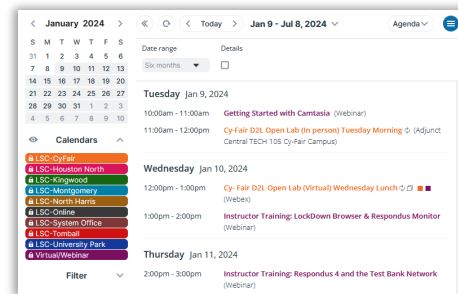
< January 2024 >

| S | M | T | W | T | F | S |
|---|---|---|---|---|---|---|
| 31 | 1 | 2 | 3 | 4 | 5 | 6 |
| 7 | 8 | 9 | 10 | 11 | 12 | 13 |
| 14 | 15 | 16 | 17 | 18 | 19 | 20 |
| 21 | 22 | 23 | 24 | 25 | 26 | 27 |
| 28 | 29 | 30 | 31 | 1 | 2 | 3 |
| 4 | 5 | 6 | 7 | 8 | 9 | 10 |

Calendars

LSC-CyFair
LSC-Houston North
LSC-Kingwood
LSC-Montgomery
LSC-North Harris
LSC-Online
LSC-System Office
LSC-Tomball
LSC-University Park
Virtual/Webinar

Filter

« ⟳ < Today > Jan 9 - Jul 8, 2024 ∨ Agenda

Date range
Six months
Details

Tuesday Jan 9, 2024
10:00am - 11:00am Getting Started with Camtasia (Webinar)
11:00am - 12:00pm Cy-Fair D2L Open Lab (In person) Tuesday Morning (Adjunct Central TECH 105 Cy-Fair Campus)

Wednesday Jan 10, 2024
12:00pm - 1:00pm Cy- Fair D2L Open Lab (Virtual) Wednesday Lunch (Webex)
1:00pm - 2:00pm Instructor Training: LockDown Browser & Respondus Monitor (Webinar)

Thursday Jan 11, 2024
2:00pm - 3:00pm Instructor Training: Respondus 4 and the Test Bank Network (Webinar)